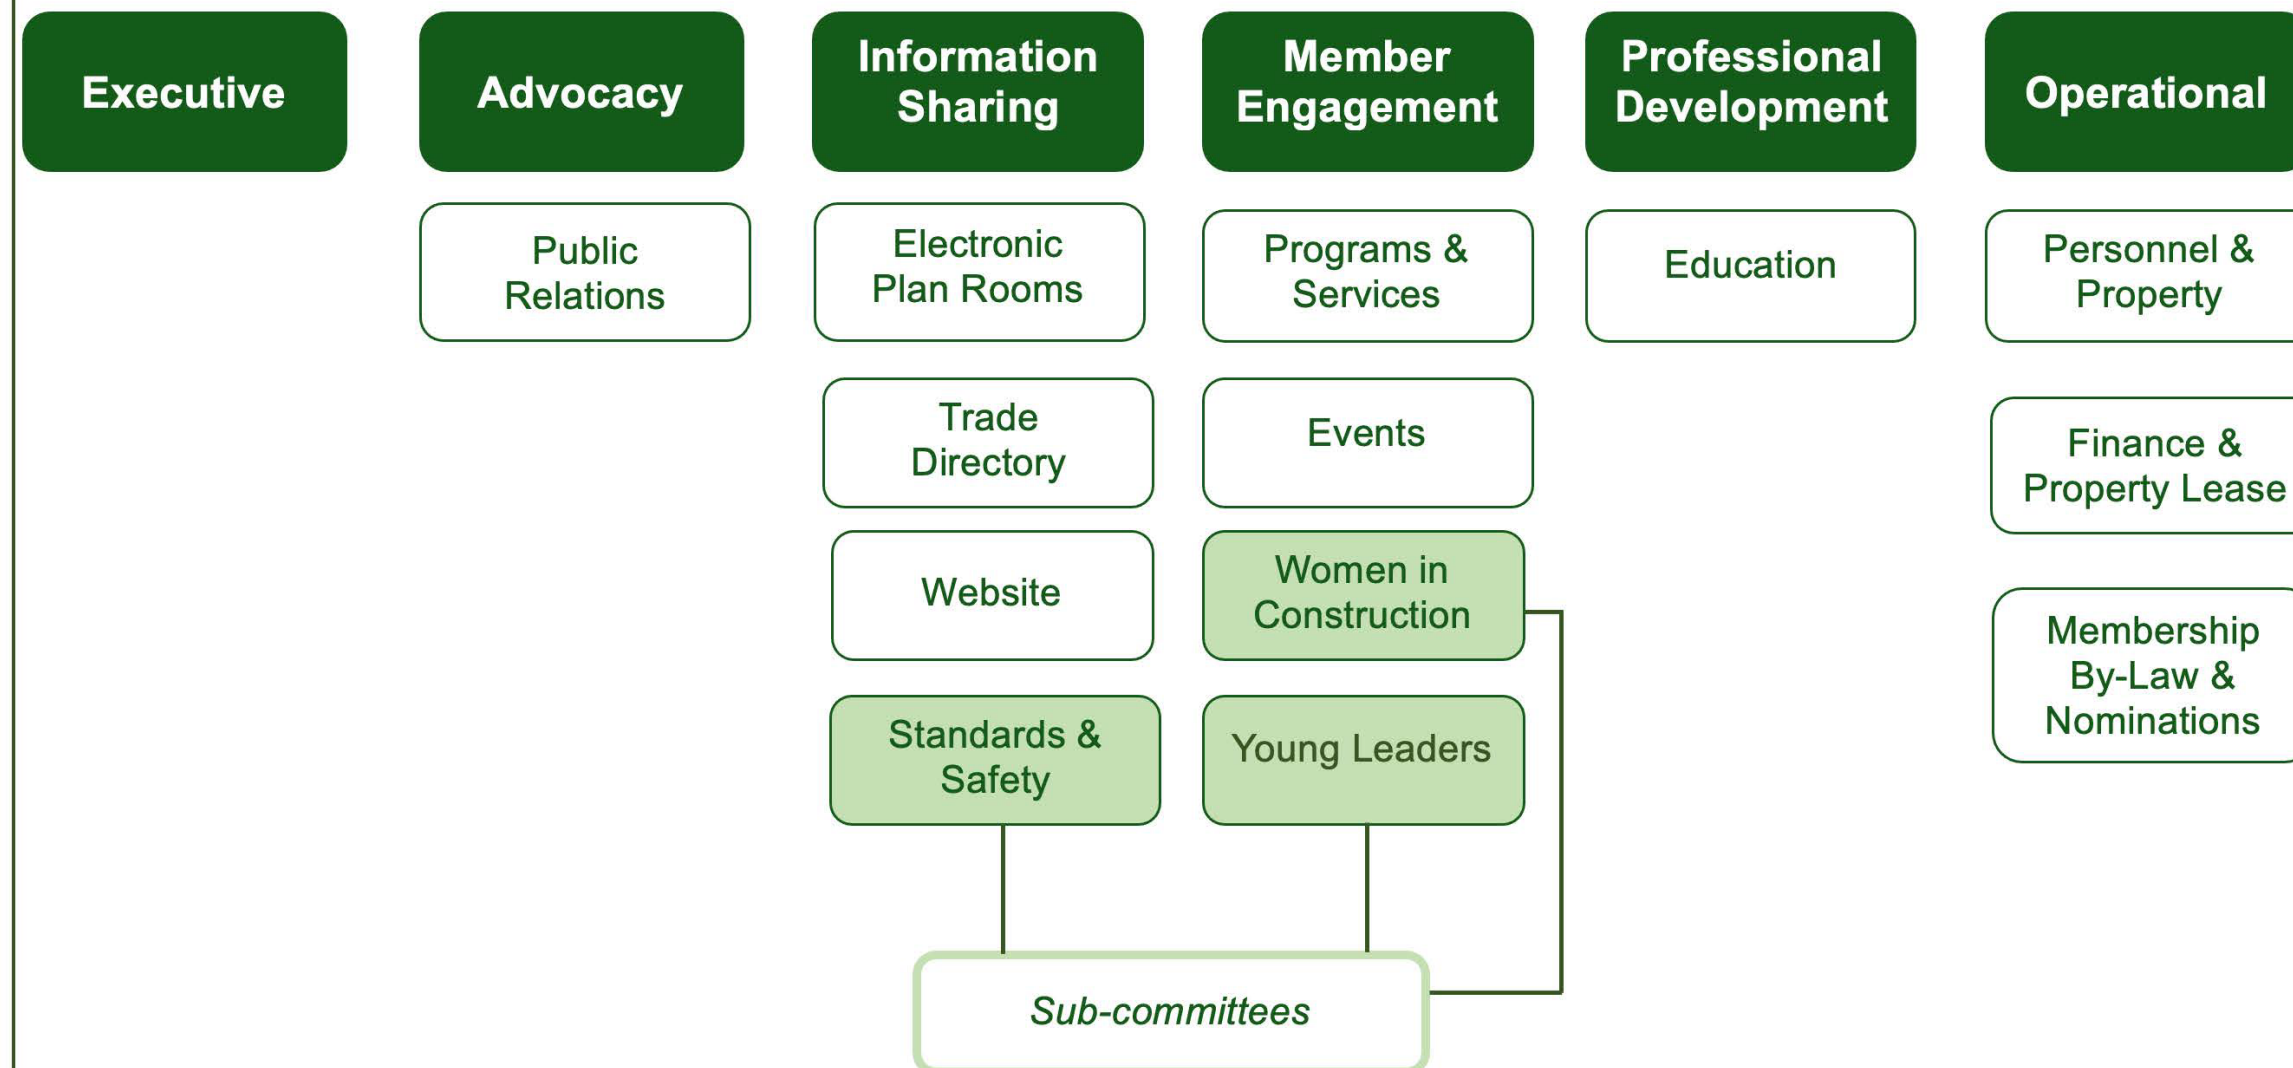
Executive

Advocacy

Public Relations

Information Sharing

Electronic Plan Rooms

Trade Directory

Website

Standards & Safety

Member Engagement

Programs & Services

Events

Women in Construction

Young Leaders

Professional Development

Education

Operational

Personnel & Property

Finance & Property Lease

Membership By-Law & Nominations

Sub-committees